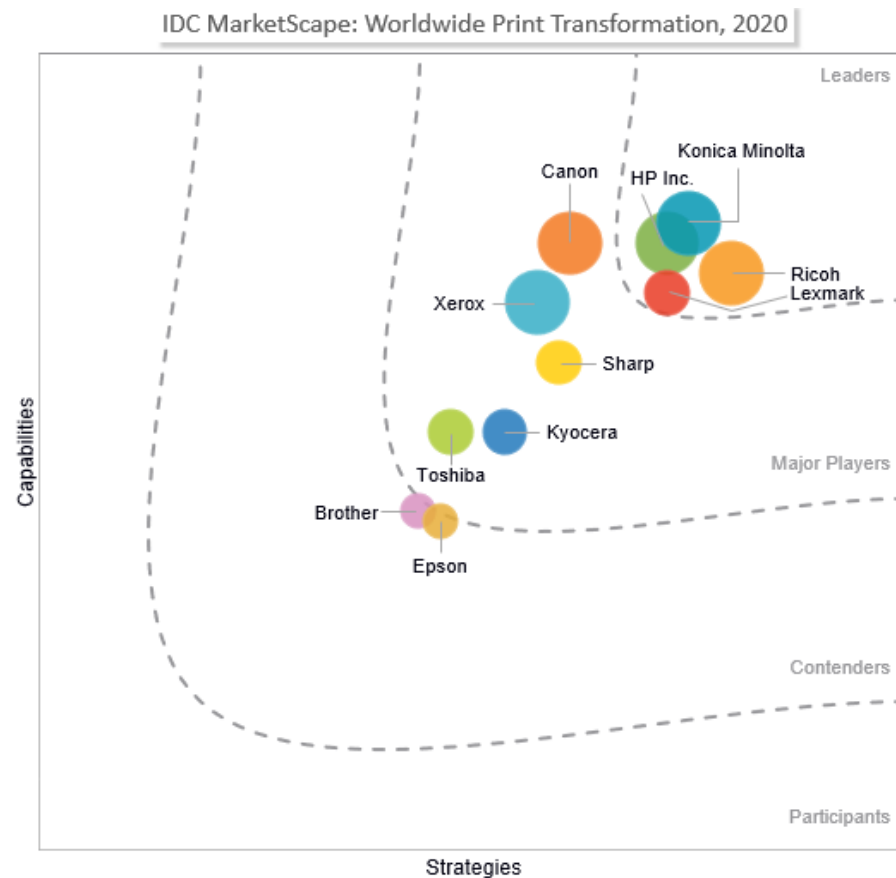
IDC MarketScape: Worldwide Print Transformation, 2020

Leaders

Konica Minolta
HP Inc.
Canon
Ricoh
Lexmark
Xerox
Sharp
Kyocera
Toshiba
Major Players
Brother
Epson
Contenders
Participants

Capabilities
Strategies